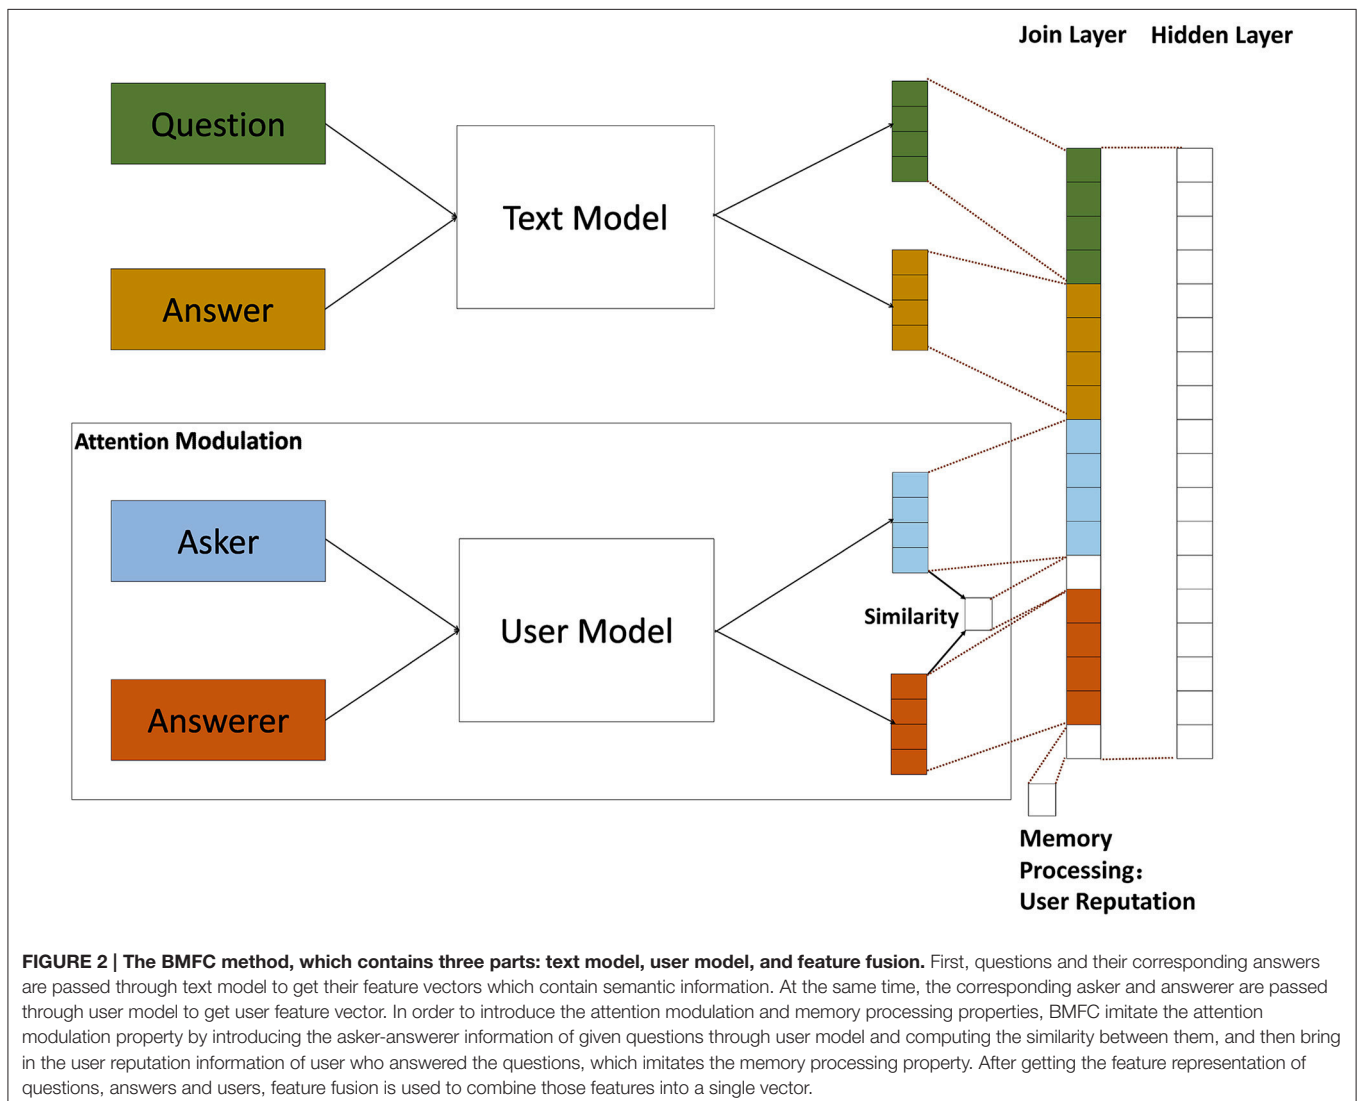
Join Layer Hidden Layer

Question

Text Model

Answer

Attention Modulation

Asker

User Model

Similarity

Answerer

Memory Processing: User Reputation

**FIGURE 2 | The BMFC method, which contains three parts: text model, user model, and feature fusion.** First, questions and their corresponding answers are passed through text model to get their feature vectors which contain semantic information. At the same time, the corresponding asker and answerer are passed through user model to get user feature vector. In order to introduce the attention modulation and memory processing properties, BMFC imitate the attention modulation property by introducing the asker-answerer information of given questions through user model and computing the similarity between them, and then bring in the user reputation information of user who answered the questions, which imitates the memory processing property. After getting the feature representation of questions, answers and users, feature fusion is used to combine those features into a single vector.